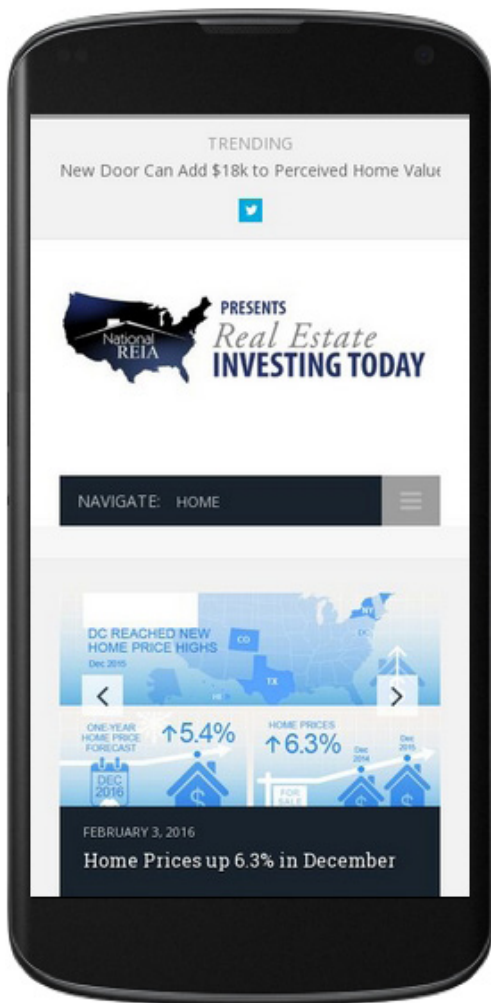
TRENDING

New Door Can Add $18k to Perceived Home Value

National REIA

PRESENTS
Real Estate
INVESTING TODAY

NAVIGATE: HOME

DC REACHED NEW HOME PRICE HIGHS
Dec 2015

CO
TX
NY
DC
HI

ONE-YEAR HOME PRICE FORECAST
↑5.4%
DEC 2016

HOME PRICES
↑6.3%
Dec 2014
Dec 2015
FOR SALE

FEBRUARY 3, 2016

Home Prices up 6.3% in December